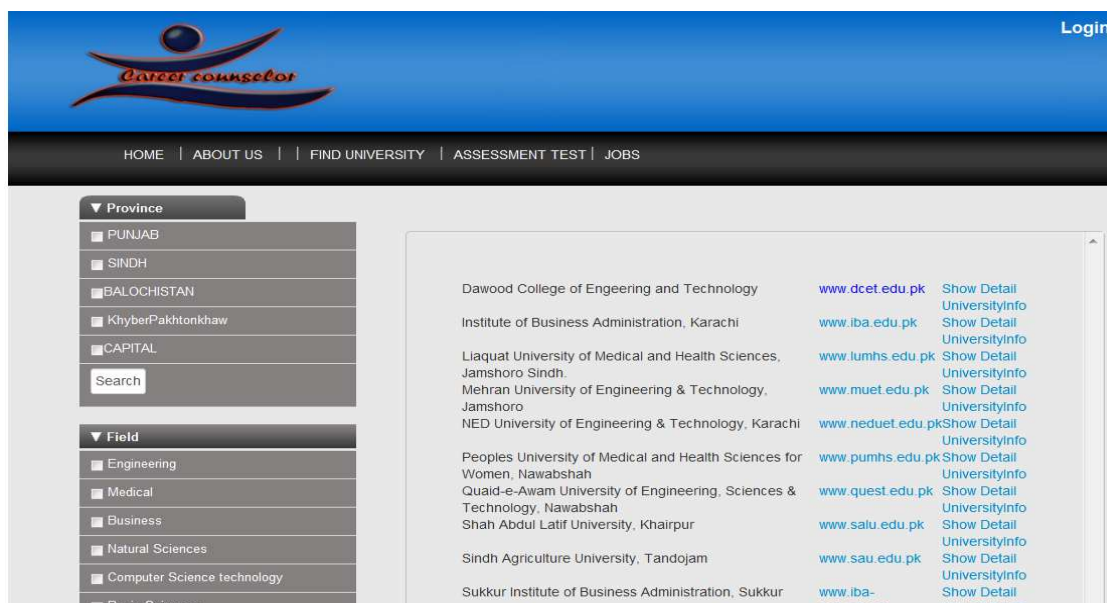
Career counselor

Login

HOME | ABOUT US | | FIND UNIVERSITY | ASSESSMENT TEST | JOBS

▼ Province
PUNJAB
SINDH
BALOCHISTAN
KhyberPakhtonkhaw
CAPITAL
Search

▼ Field
Engineering
Medical
Business
Natural Sciences
Computer Science technology
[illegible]

| | | |
|---|---|---|
| Dawood College of Engeering and Technology | www.dcet.edu.pk | Show Detail UniversityInfo |
| Institute of Business Administration, Karachi | www.iba.edu.pk | Show Detail UniversityInfo |
| Liaquat University of Medical and Health Sciences, Jamshoro Sindh. | www.lumhs.edu.pk | Show Detail UniversityInfo |
| Mehran University of Engineering & Technology, Jamshoro | www.muet.edu.pk | Show Detail UniversityInfo |
| NED University of Engineering & Technology, Karachi | www.neduet.edu.pk | Show Detail UniversityInfo |
| Peoples University of Medical and Health Sciences for Women, Nawabshah | www.pumhs.edu.pk | Show Detail UniversityInfo |
| Quaid-e-Awam University of Engineering, Sciences & Technology, Nawabshah | www.quest.edu.pk | Show Detail UniversityInfo |
| Shah Abdul Latif University, Khairpur | www.salu.edu.pk | Show Detail UniversityInfo |
| Sindh Agriculture University, Tandojam | www.sau.edu.pk | Show Detail UniversityInfo |
| Sukkur Institute of Business Administration, Sukkur | www.iba- | Show Detail |